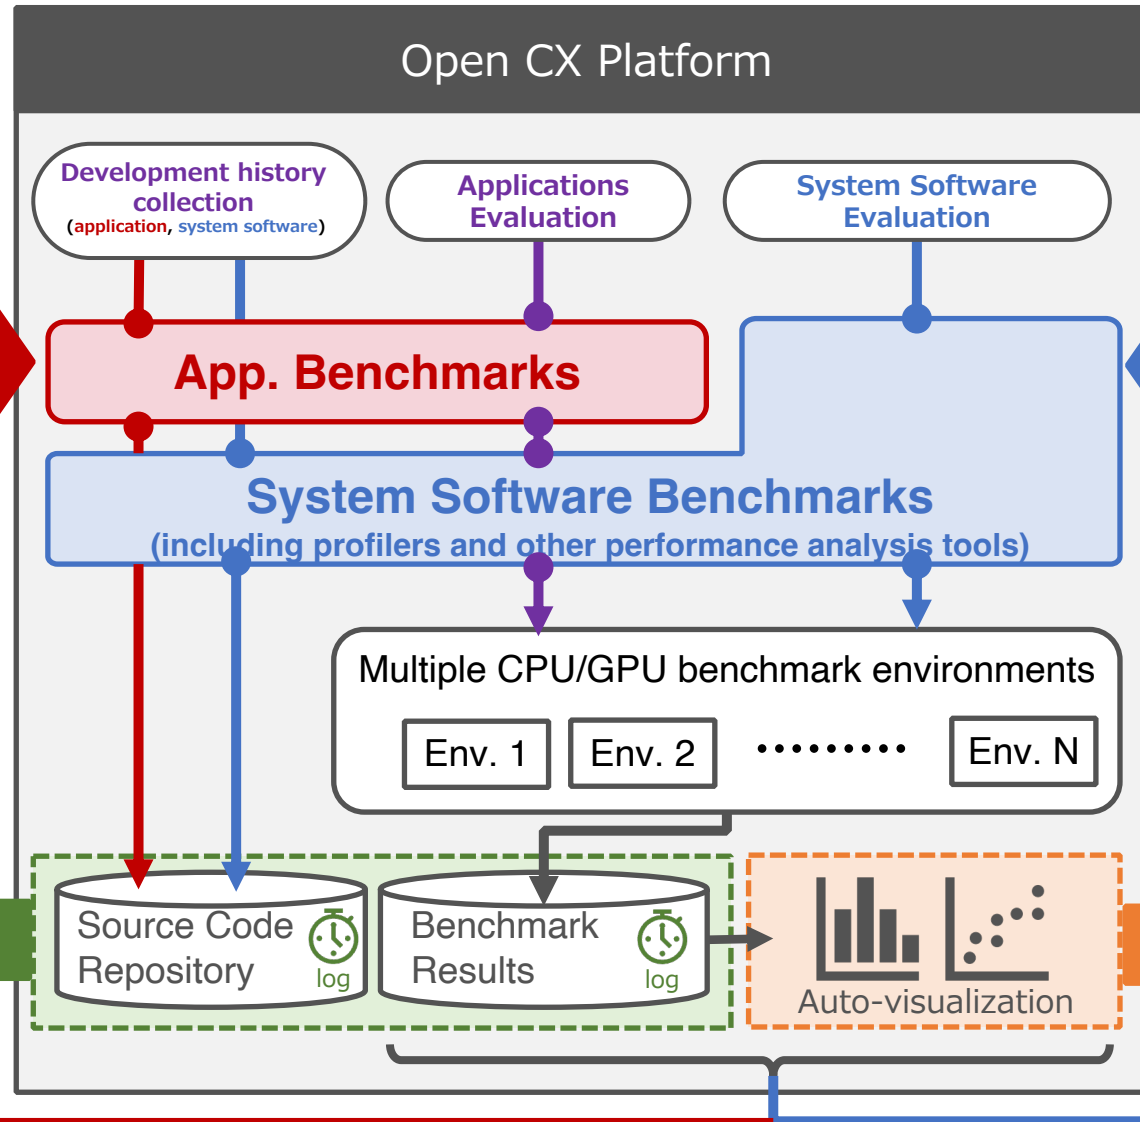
Open CX Platform

Development history collection (application, system software)

Applications Evaluation

System Software Evaluation

App. Benchmarks

System Software Benchmarks
(including profilers and other performance analysis tools)

Multiple CPU/GPU benchmark environments

Env. 1

Env. 2

•••••••••

Env. N

Source Code Repository

log

Benchmark Results

log

Auto-visualization